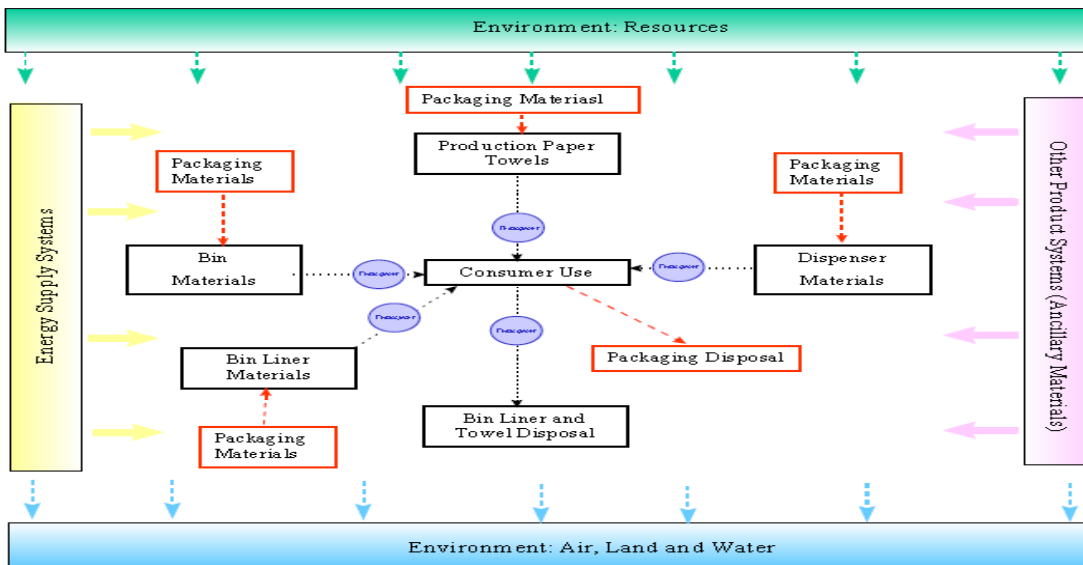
Environment: Resources

Energy Supply Systems

Packaging Materiasl

Production Paper Towels

Packaging Materials

Packaging Materials

Bin Materials

Transport

Consumer Use

Transport

Dispenser Materials

Transport

Transport

Transport

Bin Liner Materials

Packaging Disposal

Bin Liner and Towel Disposal

Packaging Materials

Other Product Systems (Ancillary Materials)

Environment: Air, Land and Water